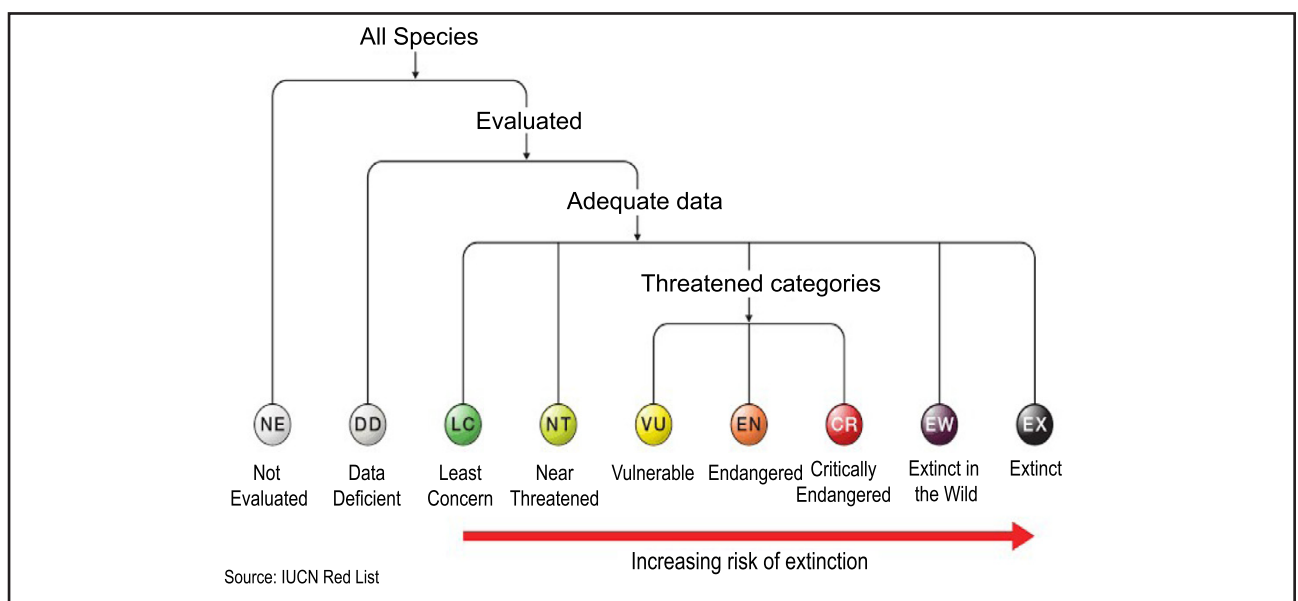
All Species

Evaluated

Adequate data

Threatened categories

NE
Not Evaluated

DD
Data Deficient

LC
Least Concern

NT
Near Threatened

VU
Vulnerable

EN
Endangered

CR
Critically Endangered

EW
Extinct in the Wild

EX
Extinct

Increasing risk of extinction

Source: IUCN Red List